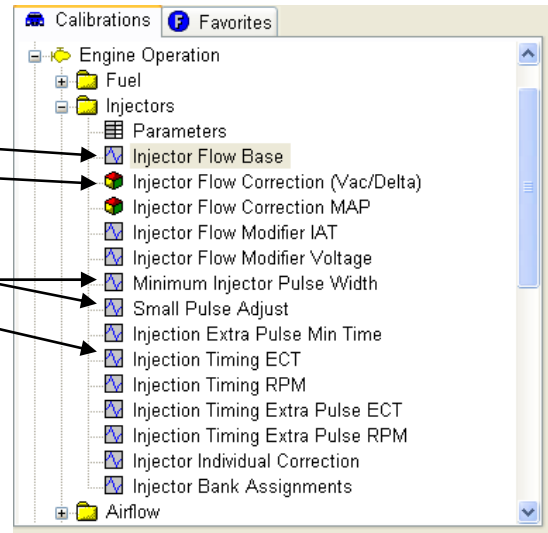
Calibrations
Favorites

Engine Operation
Fuel
Injectors
Parameters
Injector Flow Base
Injector Flow Correction (Vac/Delta)
Injector Flow Correction MAP
Injector Flow Modifier IAT
Injector Flow Modifier Voltage
Minimum Injector Pulse Width
Small Pulse Adjust
Injection Extra Pulse Min Time
Injection Timing ECT
Injection Timing RPM
Injection Timing Extra Pulse ECT
Injection Timing Extra Pulse RPM
Injector Individual Correction
Injector Bank Assignments
Airflow